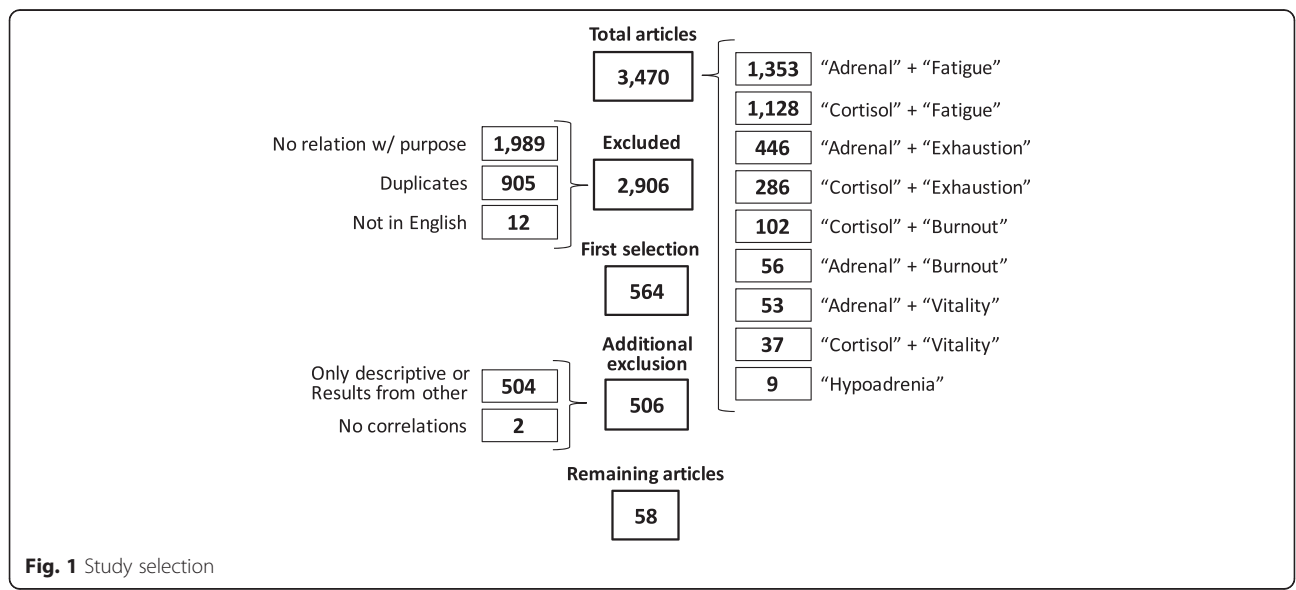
Total articles

3,470

1,353 "Adrenal" + "Fatigue"

1,128 "Cortisol" + "Fatigue"

446 "Adrenal" + "Exhaustion"

286 "Cortisol" + "Exhaustion"

102 "Cortisol" + "Burnout"

56 "Adrenal" + "Burnout"

53 "Adrenal" + "Vitality"

37 "Cortisol" + "Vitality"

9 "Hypoadrenia"

No relation w/ purpose 1,989

Duplicates 905

Not in English 12

Excluded

2,906

First selection

564

Only descriptive or Results from other 504

No correlations 2

Additional exclusion

506

Remaining articles

58

**Fig. 1** Study selection